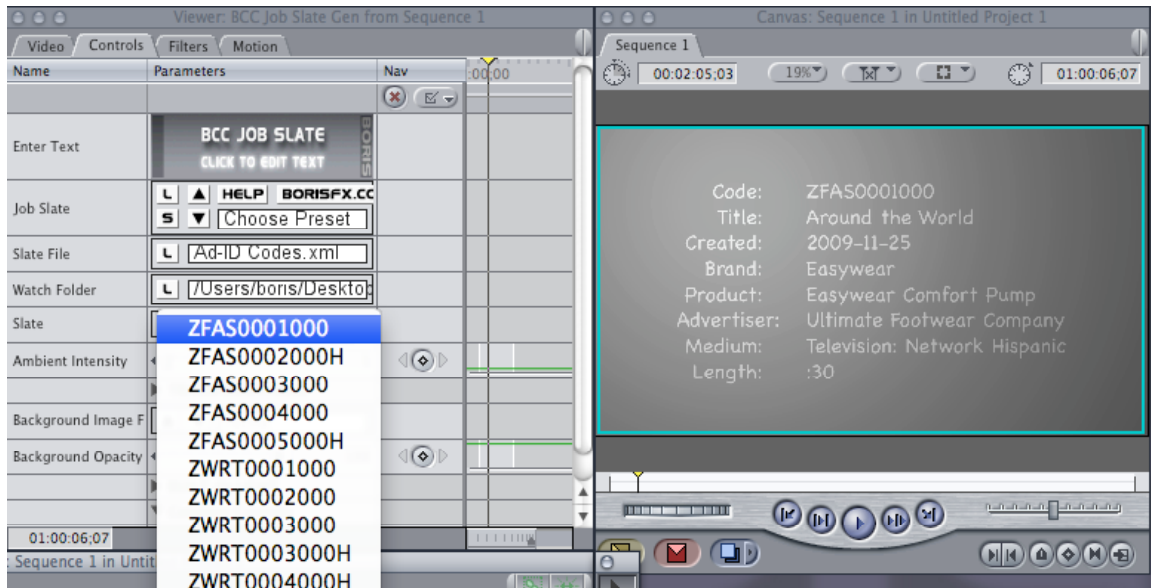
Viewer: BCC Job Slate Gen from Sequence 1

Video | Controls | Filters | Motion

| Name | Parameters | Nav |
|---|---|---|
| Enter Text | BCC JOB SLATE CLICK TO EDIT TEXT BORIS | |
| Job Slate | L ▲ HELP BORISFX.CC S ▼ Choose Preset | |
| Slate File | L Ad-ID Codes.xml | |
| Watch Folder | L /Users/boris/Deskto | |
| Slate | | |
| Ambient Intensity | | |
| Background Image F | | |
| Background Opacity | | |

:00;00

ZFAS0001000
ZFAS0002000H
ZFAS0003000
ZFAS0004000
ZFAS0005000H
ZWRT0001000
ZWRT0002000
ZWRT0003000
ZWRT0003000H
ZWRT0004000H

01:00:06;07

Sequence 1 in Untit

Canvas: Sequence 1 in Untitled Project 1

Sequence 1

00:02:05;03 19% 01:00:06;07

Code: ZFAS0001000
Title: Around the World
Created: 2009-11-25
Brand: Easywear
Product: Easywear Comfort Pump
Advertiser: Ultimate Footwear Company
Medium: Television: Network Hispanic
Length: :30